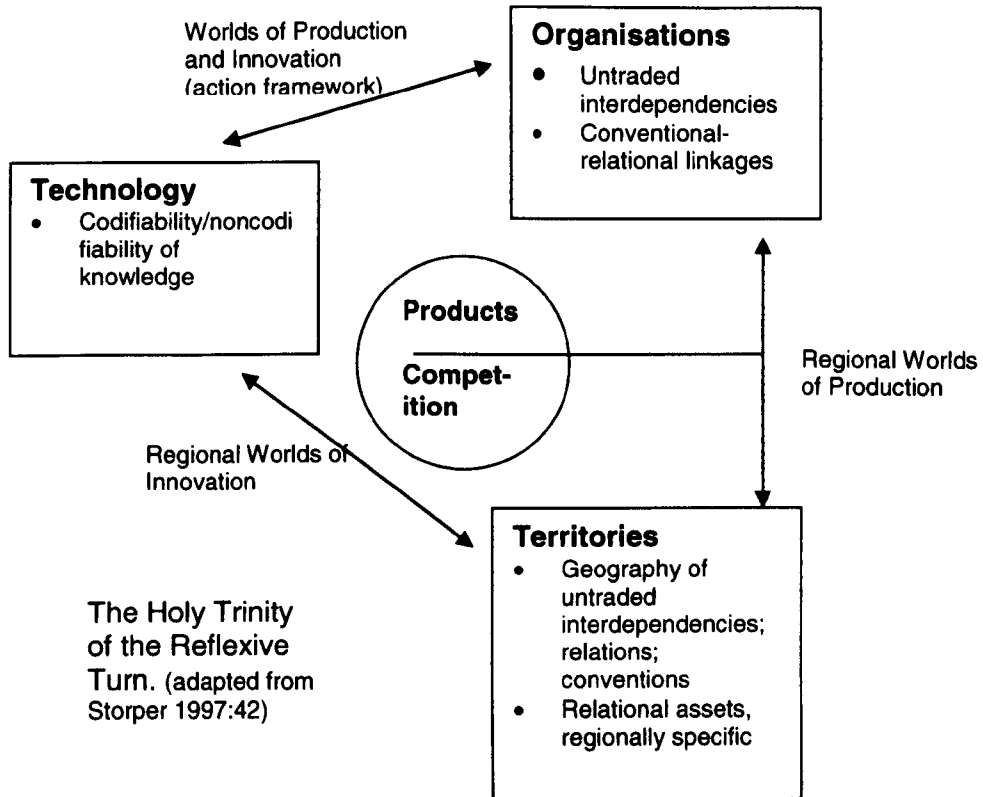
Worlds of Production and Innovation (action framework)

**Organisations**
- Untraded interdependencies
- Conventional-relational linkages

**Technology**
- Codifiability/noncodi fiability of knowledge

**Products**

**Compet-ition**

Regional Worlds of Production

Regional Worlds of Innovation

**Territories**
- Geography of untraded interdependencies; relations; conventions
- Relational assets, regionally specific

The Holy Trinity of the Reflexive Turn. (adapted from Storper 1997:42)